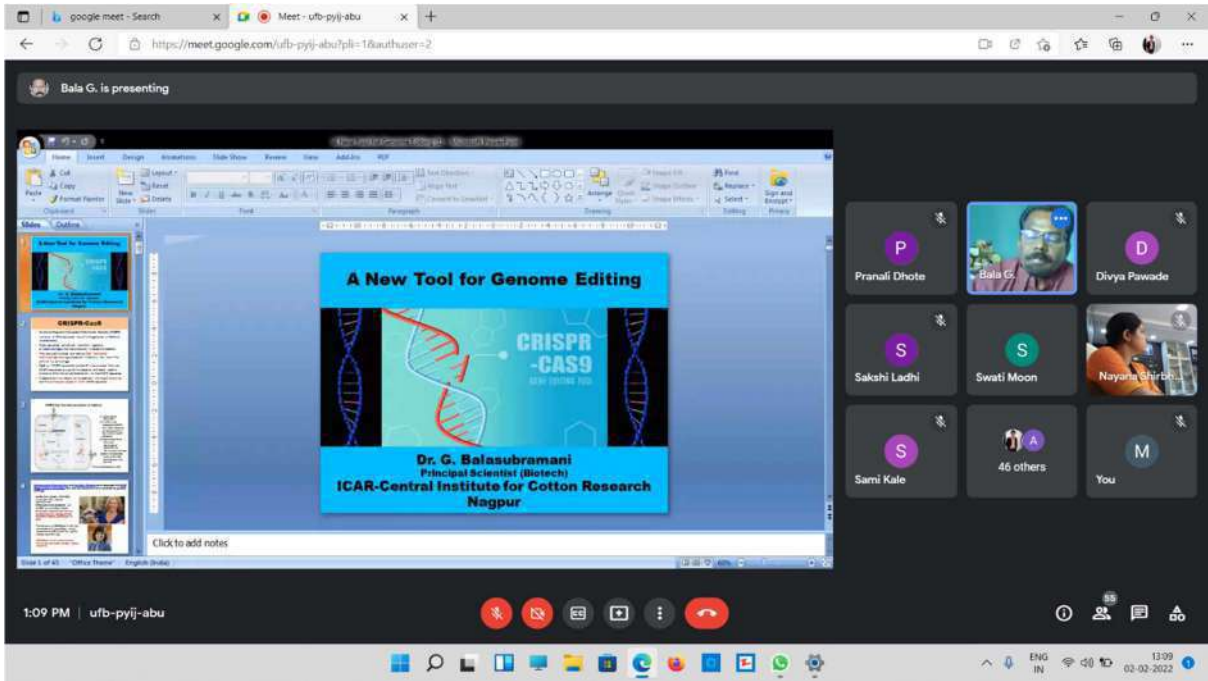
google meet - Search
Meet - ufb-pyij-abu
https://meet.google.com/ufb-pyij-abu?pli=1&authuser=2

Bala G. is presenting

Home Insert Design Animations Slide Show Review View Add-Ins PDF
Cut
Copy
Format Painter
Paste
Clipboard
New Slide
Layout
Reset
Delete
Slides
Font
Paragraph
Drawing
Arrange
Quick Styles
Find
Replace
Select
Editing
Sign and Encrypt
Privacy
Slides Outline

A New Tool for Genome Editing

CRISPR -CAS9

Dr. G. Balasubramani
Principal Scientist (Biotech)
ICAR-Central Institute for Cotton Research
Nagpur

CRISPR-Cas9

Click to add notes

Slide 1 of 45 "Office Theme" English (India)

Pranali Dhote
Bala G.
Divya Pawade
Sakshi Ladhi
Swati Moon
Nayana Shirbh...
Sami Kale
46 others
You

1:09 PM | ufb-pyij-abu

55

ENG IN
13:09
02-02-2022